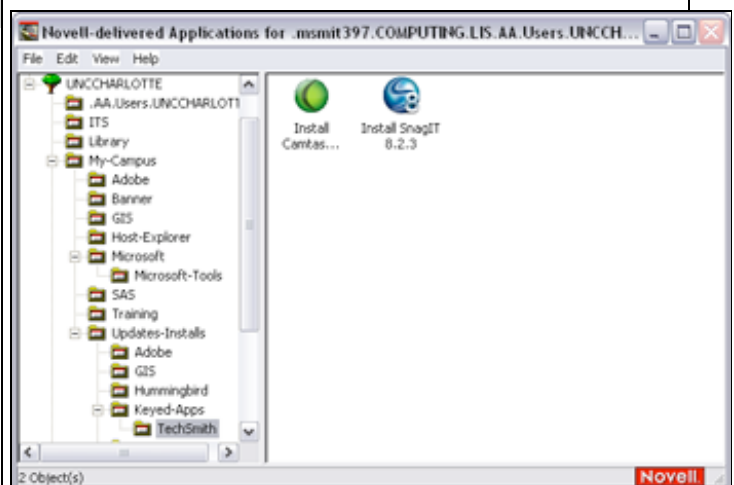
Novell-delivered Applications for .msmit397.COMPUTING.LIS.AA.Users.UNCCH...

File Edit View Help

UNCCHARLOTTE
.AA.Users.UNCCHARLOTT
ITS
Library
My-Campus
Adobe
Banner
GIS
Host-Explorer
Microsoft
Microsoft-Tools
SAS
Training
Updates-Installs
Adobe
GIS
Hummingbird
Keyed-Apps
TechSmith

Install Camtas...

Install SnagIT 8.2.3

2 Object(s)

Novell.